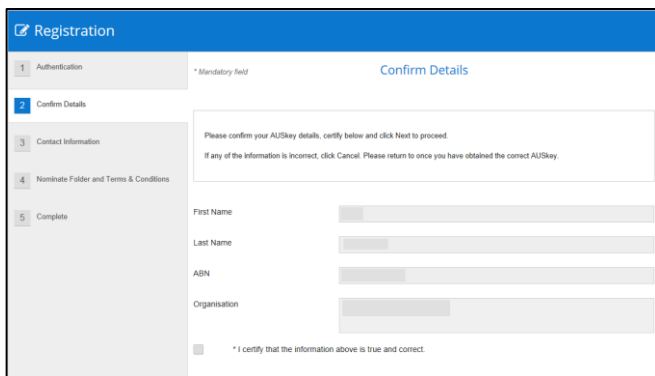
Registration

1 Authentication

2 Confirm Details

3 Contact Information

4 Nominate Folder and Terms & Conditions

5 Complete

* Mandatory field

Confirm Details

Please confirm your AUSkey details, certify below and click Next to proceed.

If any of the information is incorrect, click Cancel. Please return to once you have obtained the correct AUSkey.

First Name

Last Name

ABN

Organisation

* I certify that the information above is true and correct.